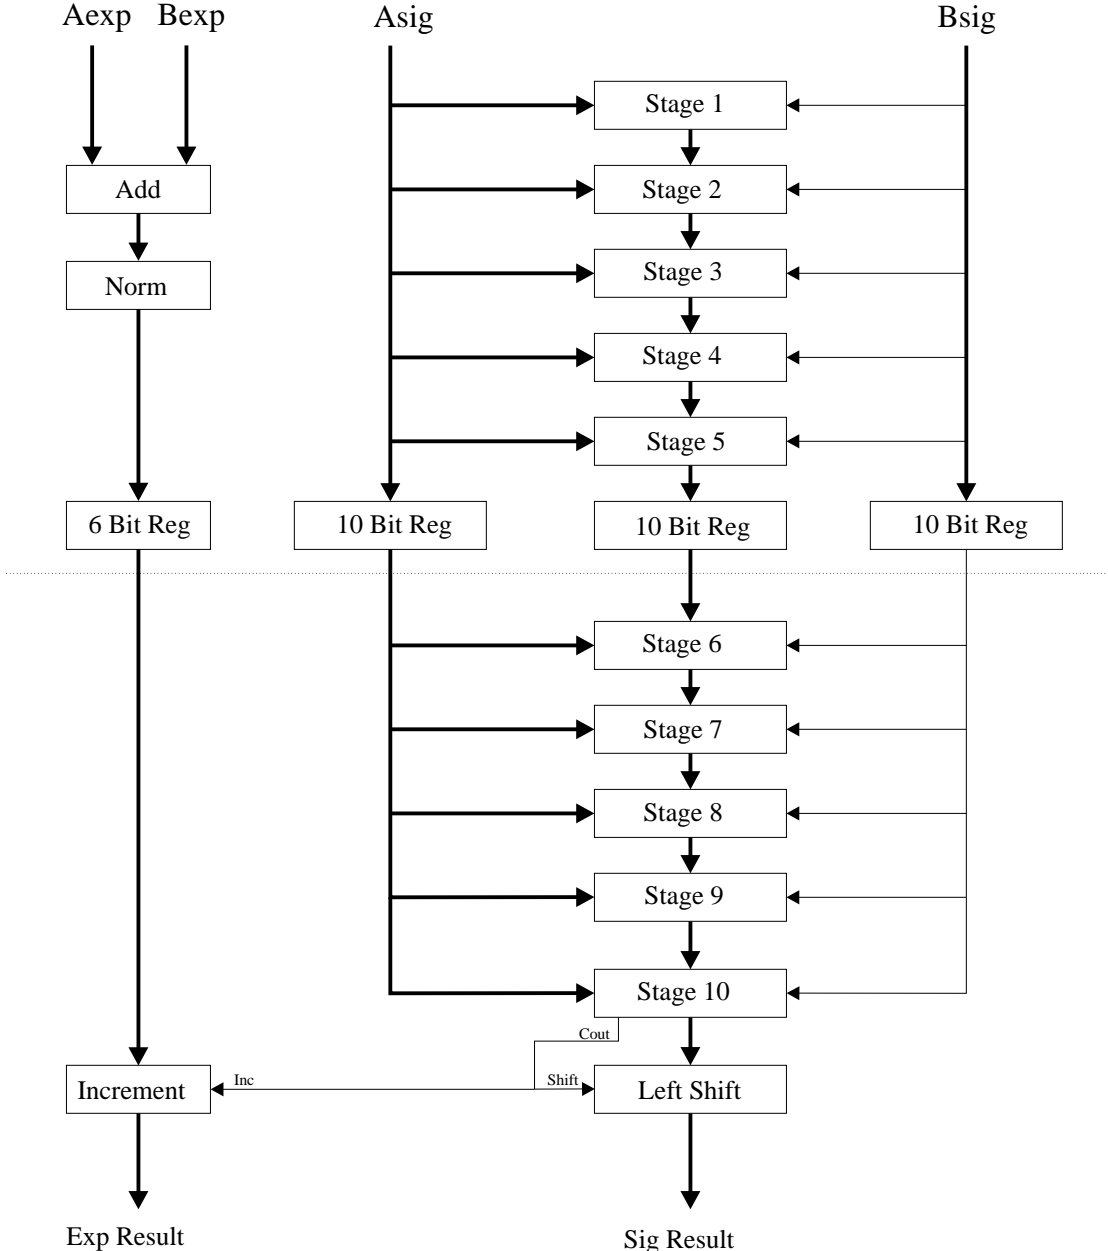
Aexp Bexp Asig Bsig

Stage 1

Add

Stage 2

Norm

Stage 3

Stage 4

Stage 5

6 Bit Reg

10 Bit Reg

10 Bit Reg

10 Bit Reg

Stage 6

Stage 7

Stage 8

Stage 9

Stage 10

Cout

Increment

Inc

Shift

Left Shift

Exp Result

Sig Result